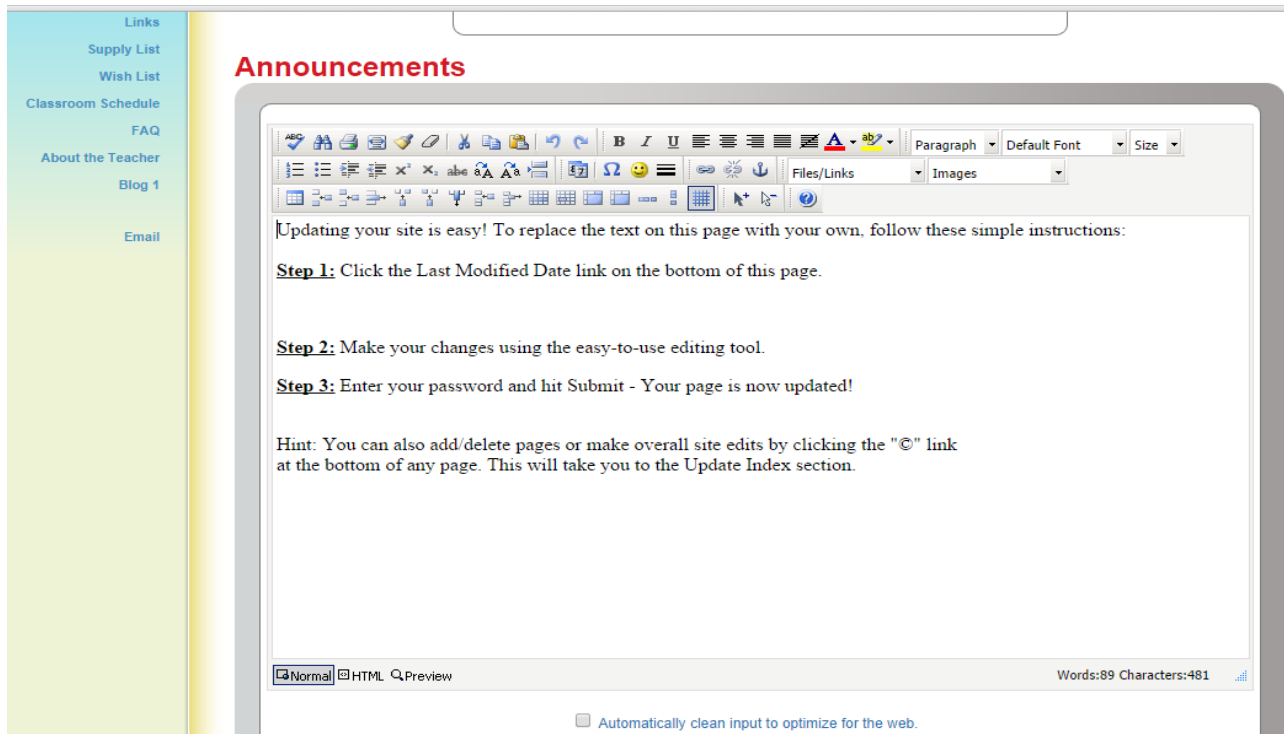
Links
Supply List
Wish List
Classroom Schedule
FAQ
About the Teacher
Blog 1
Email

Announcements

Paragraph Default Font Size
Files/Links Images

Updating your site is easy! To replace the text on this page with your own, follow these simple instructions:

Step 1: Click the Last Modified Date link on the bottom of this page.

Step 2: Make your changes using the easy-to-use editing tool.

Step 3: Enter your password and hit Submit - Your page is now updated!

Hint: You can also add/delete pages or make overall site edits by clicking the "©" link at the bottom of any page. This will take you to the Update Index section.

Normal HTML Preview
Words:89 Characters:481

Automatically clean input to optimize for the web.